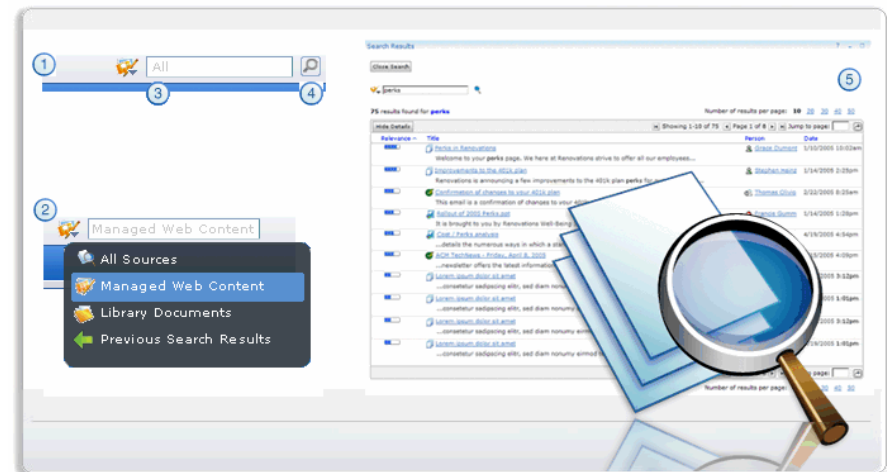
1

All

3

4

2

Managed Web Content

All Sources

Managed Web Content

Library Documents

Previous Search Results

Search Results

Close Search

perks

5

75 results found for perks

Number of results per page: 10 20 30 40 50

Hide Details

Showing 1-10 of 75 | Page 1 of 8 | Jump to page:

Relevance | Title | Person | Date

Perks in Renovations | Grace Dumont | 5/10/2005 10:02am

Welcome to your perks page. We here at Renovations strive to offer all our employees...

Improvements to the 401k plan | Stephen Heinz | 1/14/2005 2:25pm

Renovations is announcing a few improvements to the 401k plan perks for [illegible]

Confirmation of changes to your 401k plan | Thomas Olivia | 2/22/2005 8:25am

This email is a confirmation of changes to your 401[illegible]

Rollout of 2005 Perks.ppt | Francis Gumm | 5/14/2005 2:25pm

It is brought to you by Renovations Well-Being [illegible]

Cost / Perks analysis | 4/19/2005 4:54pm

...details the numerous ways in which a sta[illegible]

ACM TechNews - Friday, April 8, 2005 | 4/29/2005 4:29pm

...newsletter offers the latest informatio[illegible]

Lorem ipsum dolor sit amet | 2005 3:12pm

...consetetur sadipscing elitr, sed diam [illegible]

Lorem ipsum dolor sit amet | 2005 1:01pm

...consetetur sadipscing elitr, sed diam nonumy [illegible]

Lorem ipsum dolor sit amet | 2005 3:12pm

...consetetur sadipscing elitr, sed diam nonumy eirmo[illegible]

Lorem ipsum dolor sit amet | 19/2005 1:01pm

...consetetur sadipscing elitr, sed diam nonumy eirmod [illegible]

Number of results per page: 10 20 30 40 50